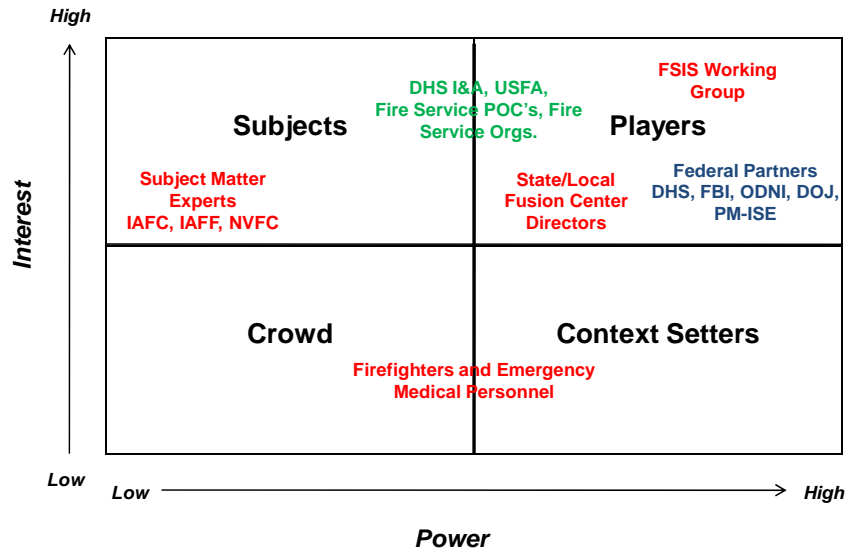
High

Interest

Low

Subjects

DHS I&A, USFA, Fire Service POC's, Fire Service Orgs.

FSIS Working Group

Players

Subject Matter Experts IAFC, IAFF, NVFC

State/Local Fusion Center Directors

Federal Partners DHS, FBI, ODNI, DOJ, PM-ISE

Crowd

Context Setters

Firefighters and Emergency Medical Personnel

Low

High

Power